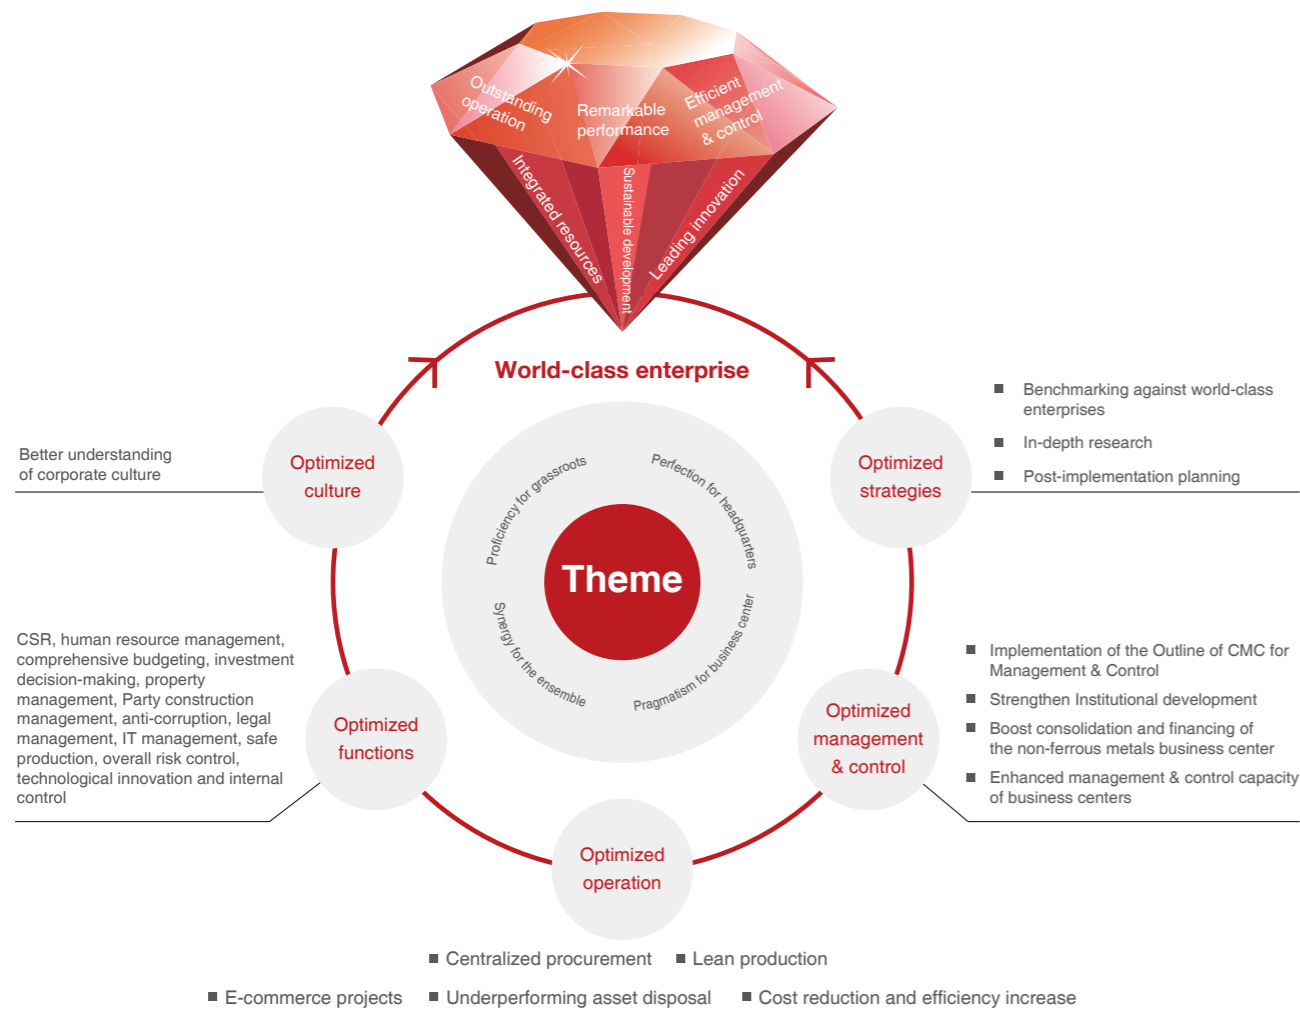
Outstanding operation

Remarkable performance

Efficient management & control

Integrated resources

Sustainable development

Leading innovation

World-class enterprise

Better understanding of corporate culture

Optimized culture

Optimized strategies

■ Benchmarking against world-class enterprises

■ In-depth research

■ Post-implementation planning

Proficiency for grassroots

Perfection for headquarters

Theme

Synergy for the ensemble

Pragmatism for business center

CSR, human resource management, comprehensive budgeting, investment decision-making, property management, Party construction management, anti-corruption, legal management, IT management, safe production, overall risk control, technological innovation and internal control

Optimized functions

Optimized management & control

■ Implementation of the Outline of CMC for Management & Control

■ Strengthen Institutional development

■ Boost consolidation and financing of the non-ferrous metals business center

■ Enhanced management & control capacity of business centers

Optimized operation

■ Centralized procurement ■ Lean production

■ E-commerce projects ■ Underperforming asset disposal ■ Cost reduction and efficiency increase